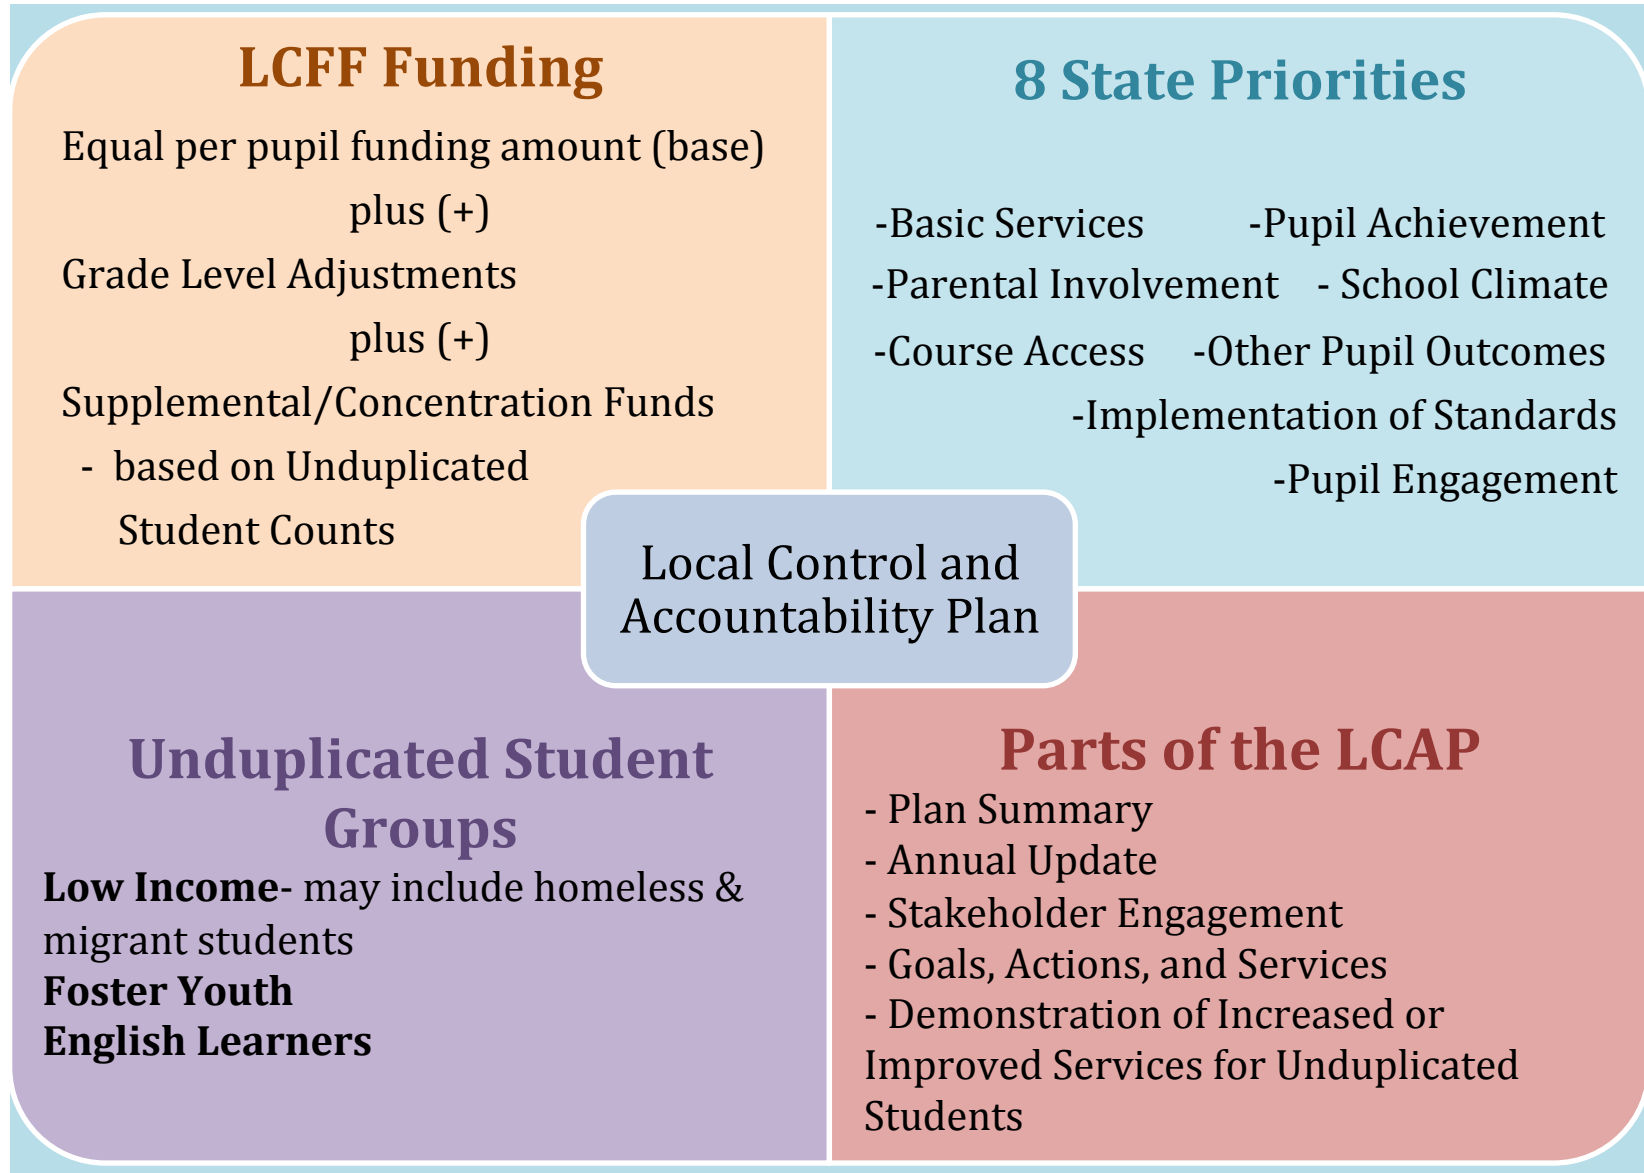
LCFF Funding

Equal per pupil funding amount (base)
plus (+)
Grade Level Adjustments
plus (+)
Supplemental/Concentration Funds
- based on Unduplicated Student Counts

8 State Priorities

-Basic Services -Pupil Achievement
-Parental Involvement - School Climate
-Course Access -Other Pupil Outcomes
-Implementation of Standards
-Pupil Engagement

Local Control and Accountability Plan

Unduplicated Student Groups

**Low Income**- may include homeless & migrant students
**Foster Youth**
**English Learners**

Parts of the LCAP

- Plan Summary
- Annual Update
- Stakeholder Engagement
- Goals, Actions, and Services
- Demonstration of Increased or Improved Services for Unduplicated Students